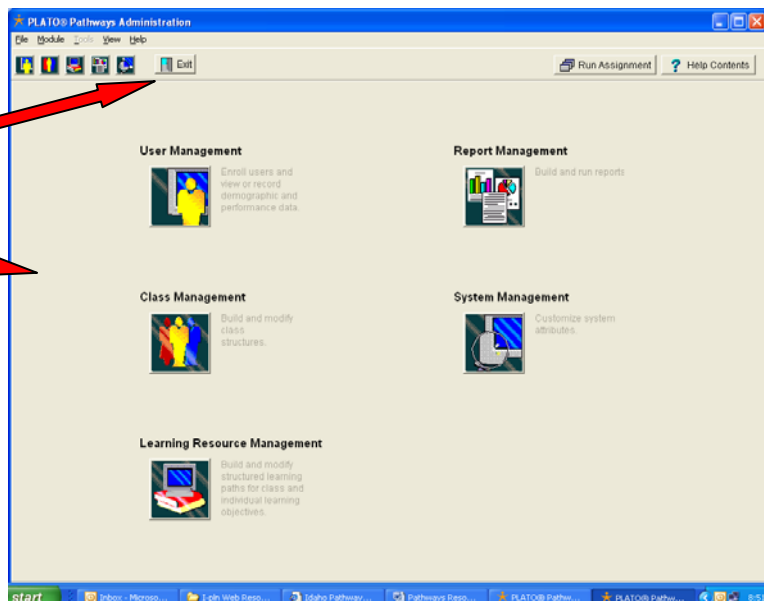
PLATO® Pathways Administration

File Module Tools View Help

Exit

Run Assignment

Help Contents

User Management

Enroll users and view or record demographic and performance data.

Report Management

Build and run reports.

Class Management

Build and modify class structures.

System Management

Customize system attributes.

Learning Resource Management

Build and modify structured learning paths for class and individual learning objectives.

start

Inbox - Microso...

I-pln Web Reso...

Idaho Pathway...

Pathways Reso...

PLATO® Pathw...

PLATO® Pathw...

8:5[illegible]